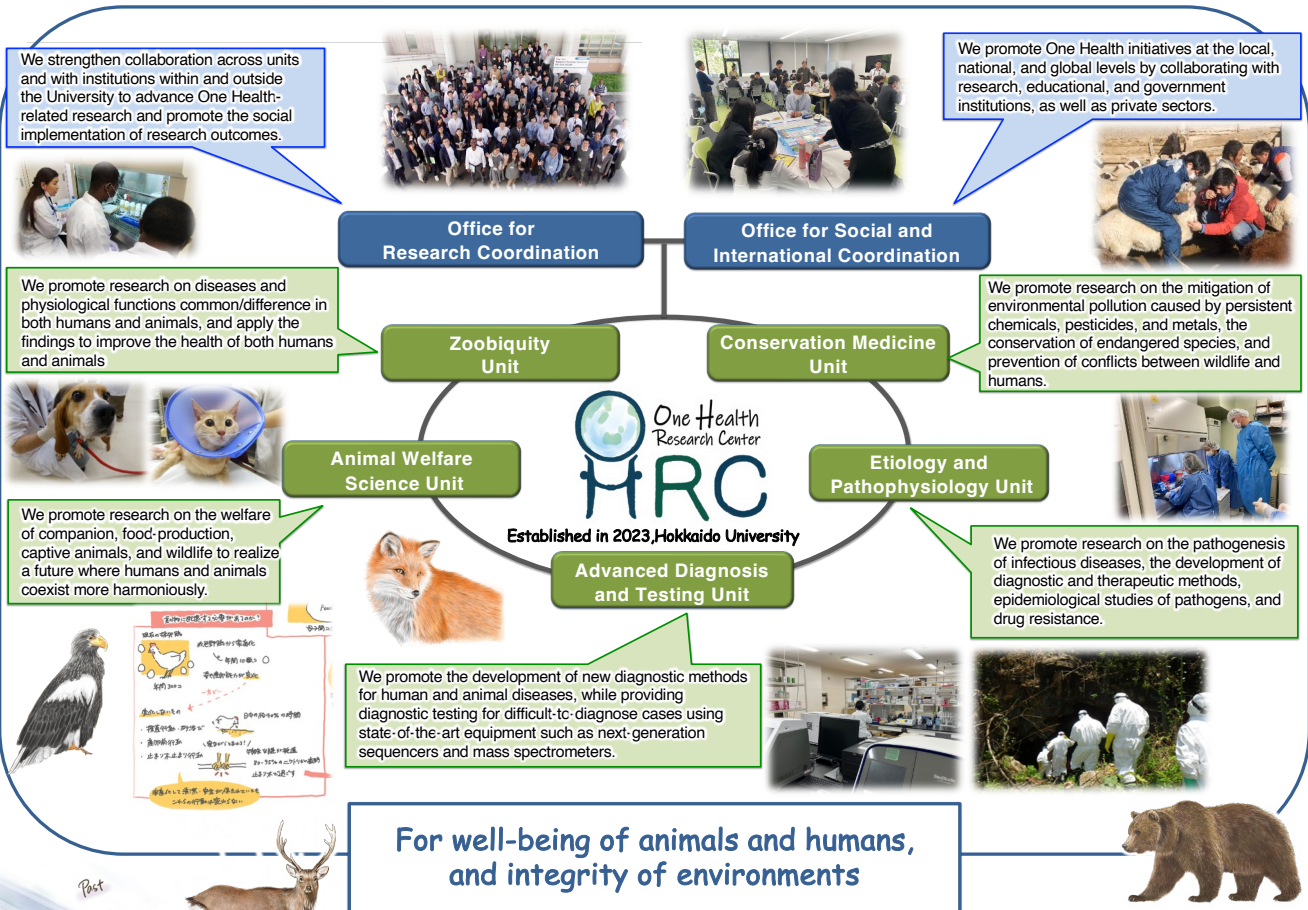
We strengthen collaboration across units and with institutions within and outside the University to advance One Health-related research and promote the social implementation of research outcomes.

We promote One Health initiatives at the local, national, and global levels by collaborating with research, educational, and government institutions, as well as private sectors.

Office for Research Coordination

Office for Social and International Coordination

We promote research on diseases and physiological functions common/difference in both humans and animals, and apply the findings to improve the health of both humans and animals

Zoobiquity Unit

Conservation Medicine Unit

We promote research on the mitigation of environmental pollution caused by persistent chemicals, pesticides, and metals, the conservation of endangered species, and prevention of conflicts between wildlife and humans.

One Health Research Center

OHRC

Established in 2023,Hokkaido University

Animal Welfare Science Unit

Etiology and Pathophysiology Unit

We promote research on the welfare of companion, food-production, captive animals, and wildlife to realize a future where humans and animals coexist more harmoniously.

We promote research on the pathogenesis of infectious diseases, the development of diagnostic and therapeutic methods, epidemiological studies of pathogens, and drug resistance.

Advanced Diagnosis and Testing Unit

We promote the development of new diagnostic methods for human and animal diseases, while providing diagnostic testing for difficult-to-diagnose cases using state-of-the-art equipment such as next-generation sequencers and mass spectrometers.

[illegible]

For well-being of animals and humans, and integrity of environments

Post